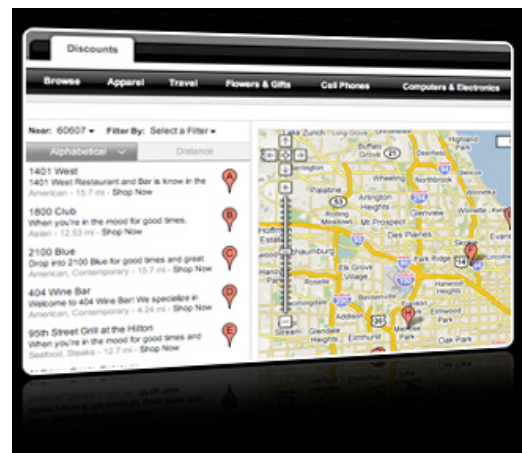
Discounts

Browse Apparel Travel Flowers & Gifts Cell Phones Computers & Electronics

Near: 60607 ▾ Filter By: Select a Filter ▾

Alphabetical Distance

1401 West
1401 West Restaurant and Bar is know in the
American - 15.7 mi - Shop Now

1800 Club
When you're in the mood for good times,
Asian - 12.53 mi - Shop Now

2100 Blue
Drop into 2100 Blue for good times and great
American, Contemporary - 15.7 mi - Shop Now

404 Wine Bar
Welcome to 404 Wine Bar! We specialize in
American, Contemporary - 4.24 mi - Shop Now

95th Street Grill at the Hilton
When you're in the mood for good times and
Seafood, Steaks - 12.7 mi - Shop Now

A B C D E F

Lake Zurich Long Grove Highland Park Palatine Wheeling Glenview Northbrook Arlington Heights Rolling Meadows Prospect Heights Hoffman Estates Schaumburg Des Plaines Park Ridge Elk Grove Village Roselle Bensenville Melrose Park Oak Park